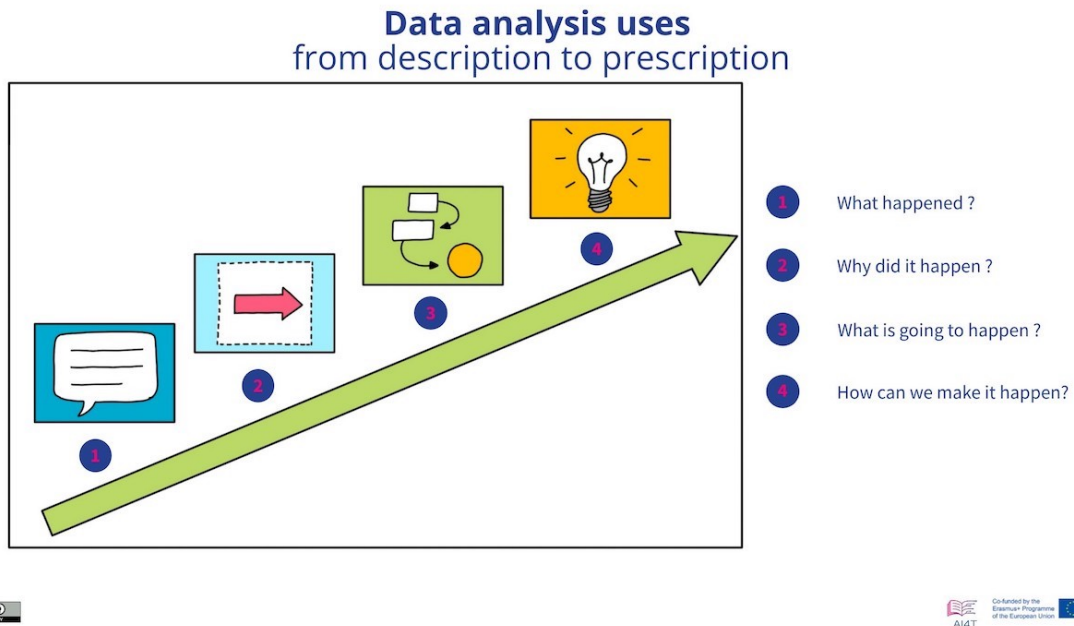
Data analysis uses
from description to prescription

4

3

2

1

1 What happened ?

2 Why did it happen ?

3 What is going to happen ?

4 How can we make it happen?

AI4T

Co-funded by the Erasmus+ Programme of the European Union